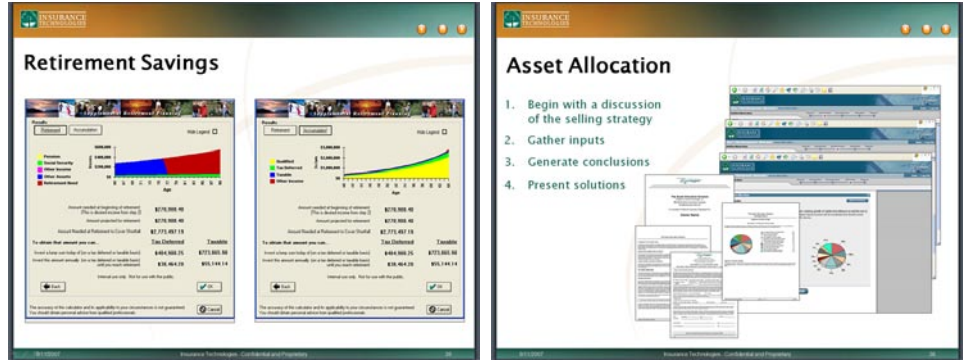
INSURANCE TECHNOLOGIES

Retirement Savings

Supplemental Retirement Planning

Results

Retirement | Accumulation

Hide Legend

Pensions
Social Security
Other Income
Other Assets
Retirement Need

Age

Amount needed at beginning of retirement (This is desired income from step 2) $770,908.40
Amount projected for retirement $770,908.40
Amount Needed at Retirement to Cover Shortfall $2,773,497.19

To obtain that amount you can... Tax Deferred Taxable
Invest a lump sum today of (on a tax deferred or taxable basis) $484,600.25 $773,665.98
Invest this amount annually (on a tax deferred or taxable basis) until you reach retirement $38,464.28 $55,144.14

Internal use only. Not for use with the public.

Back

OK

The accuracy of the calculator and its applicability to your circumstances is not guaranteed. You should obtain personal advice from qualified professionals.

Cancel

Supplemental Retirement Planning

Results

Retirement | Accumulation

Hide Legend

Qualified
Tax Deferred
Taxable
Other Income

Age

Amount needed at beginning of retirement (This is desired income from step 2) $770,908.40
Amount projected for retirement $770,908.40
Amount Needed at Retirement to Cover Shortfall $2,773,497.19

To obtain that amount you can... Tax Deferred Taxable
Invest a lump sum today of (on a tax deferred or taxable basis) $484,600.25 $773,665.98
Invest this amount annually (on a tax deferred or taxable basis) until you reach retirement $38,464.28 $55,144.14

Internal use only. Not for use with the public.

Back

OK

The accuracy of the calculator and its applicability to your circumstances is not guaranteed. You should obtain personal advice from qualified professionals.

Cancel

Insurance Technologies Confidential and Proprietary

INSURANCE TECHNOLOGIES

Asset Allocation

1. Begin with a discussion of the selling strategy
2. Gather inputs
3. Generate conclusions
4. Present solutions

Insurance Technologies Confidential and Proprietary